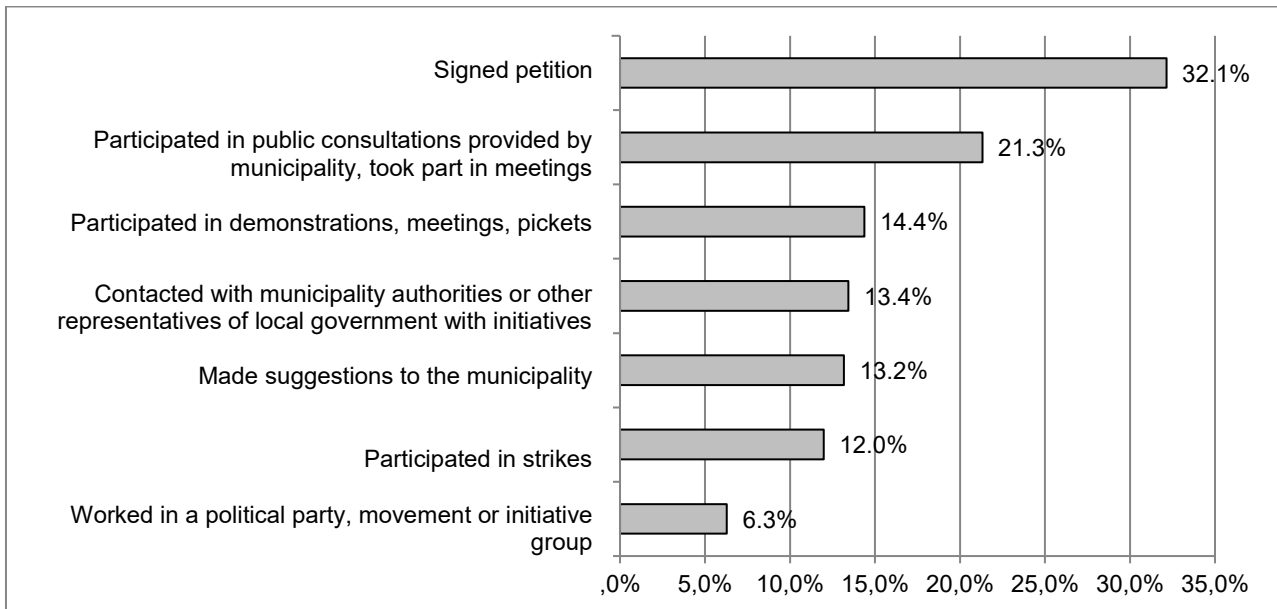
Signed petition 32.1%

Participated in public consultations provided by municipality, took part in meetings 21.3%

Participated in demonstrations, meetings, pickets 14.4%

Contacted with municipality authorities or other representatives of local government with initiatives 13.4%

Made suggestions to the municipality 13.2%

Participated in strikes 12.0%

Worked in a political party, movement or initiative group 6.3%

,0% 5,0% 10,0% 15,0% 20,0% 25,0% 30,0% 35,0%